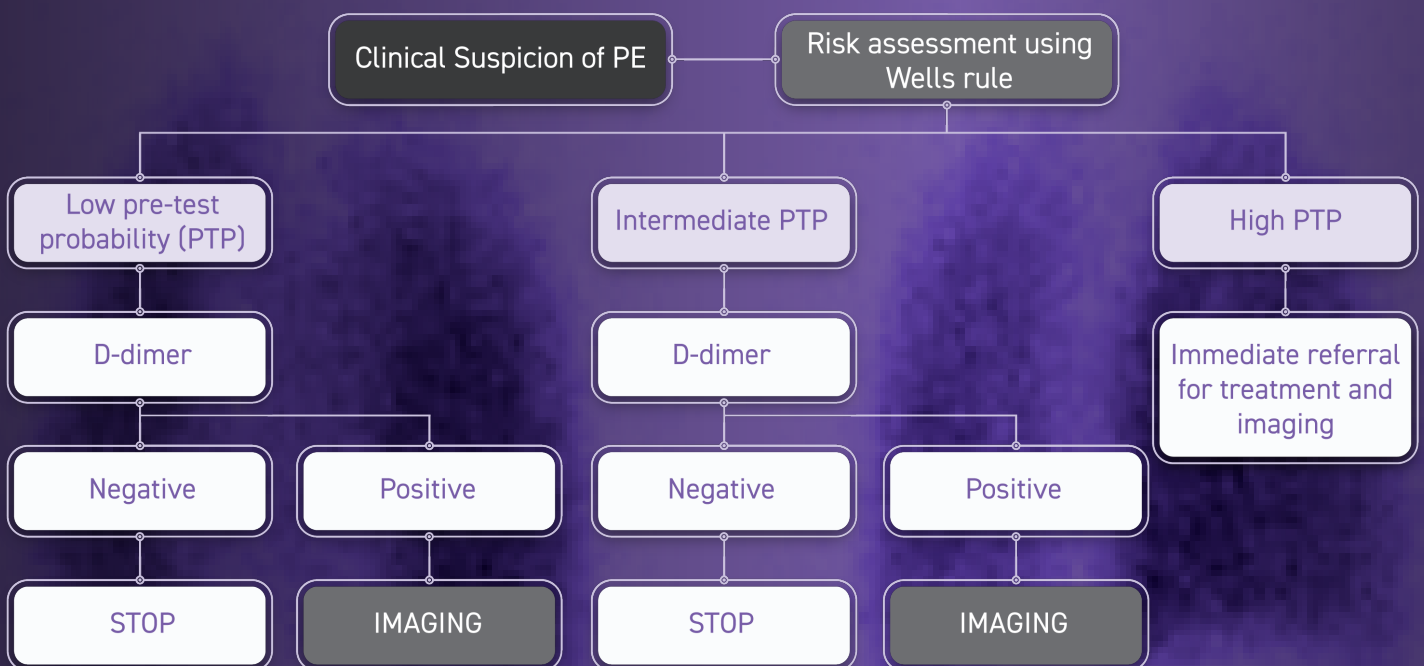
Clinical Suspicion of PE

Risk assessment using Wells rule

Low pre-test probability (PTP)

Intermediate PTP

High PTP

D-dimer

D-dimer

Immediate referral for treatment and imaging

Negative

Positive

Negative

Positive

STOP

IMAGING

STOP

IMAGING